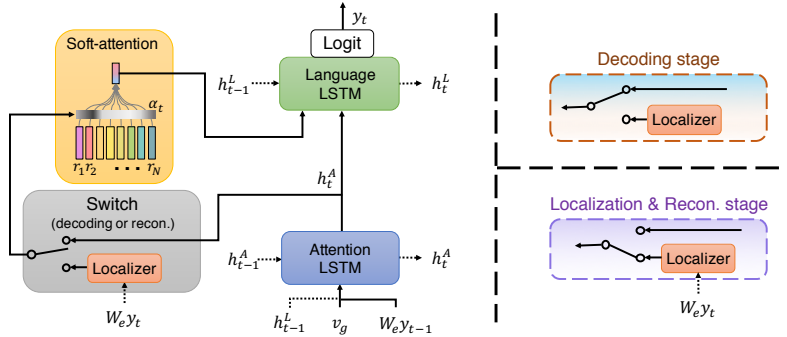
Soft-attention

$\alpha_t$

$r_1$ $r_2$ ... $r_N$

Switch
(decoding or recon.)

Localizer

$W_e y_t$

$y_t$

Logit

$h_{t-1}^L$

Language LSTM

$h_t^L$

$h_t^A$

$h_{t-1}^A$

Attention LSTM

$h_t^A$

$h_{t-1}^L$ $v_g$ $W_e y_{t-1}$

Decoding stage

Localizer

Localization & Recon. stage

Localizer

$W_e y_t$